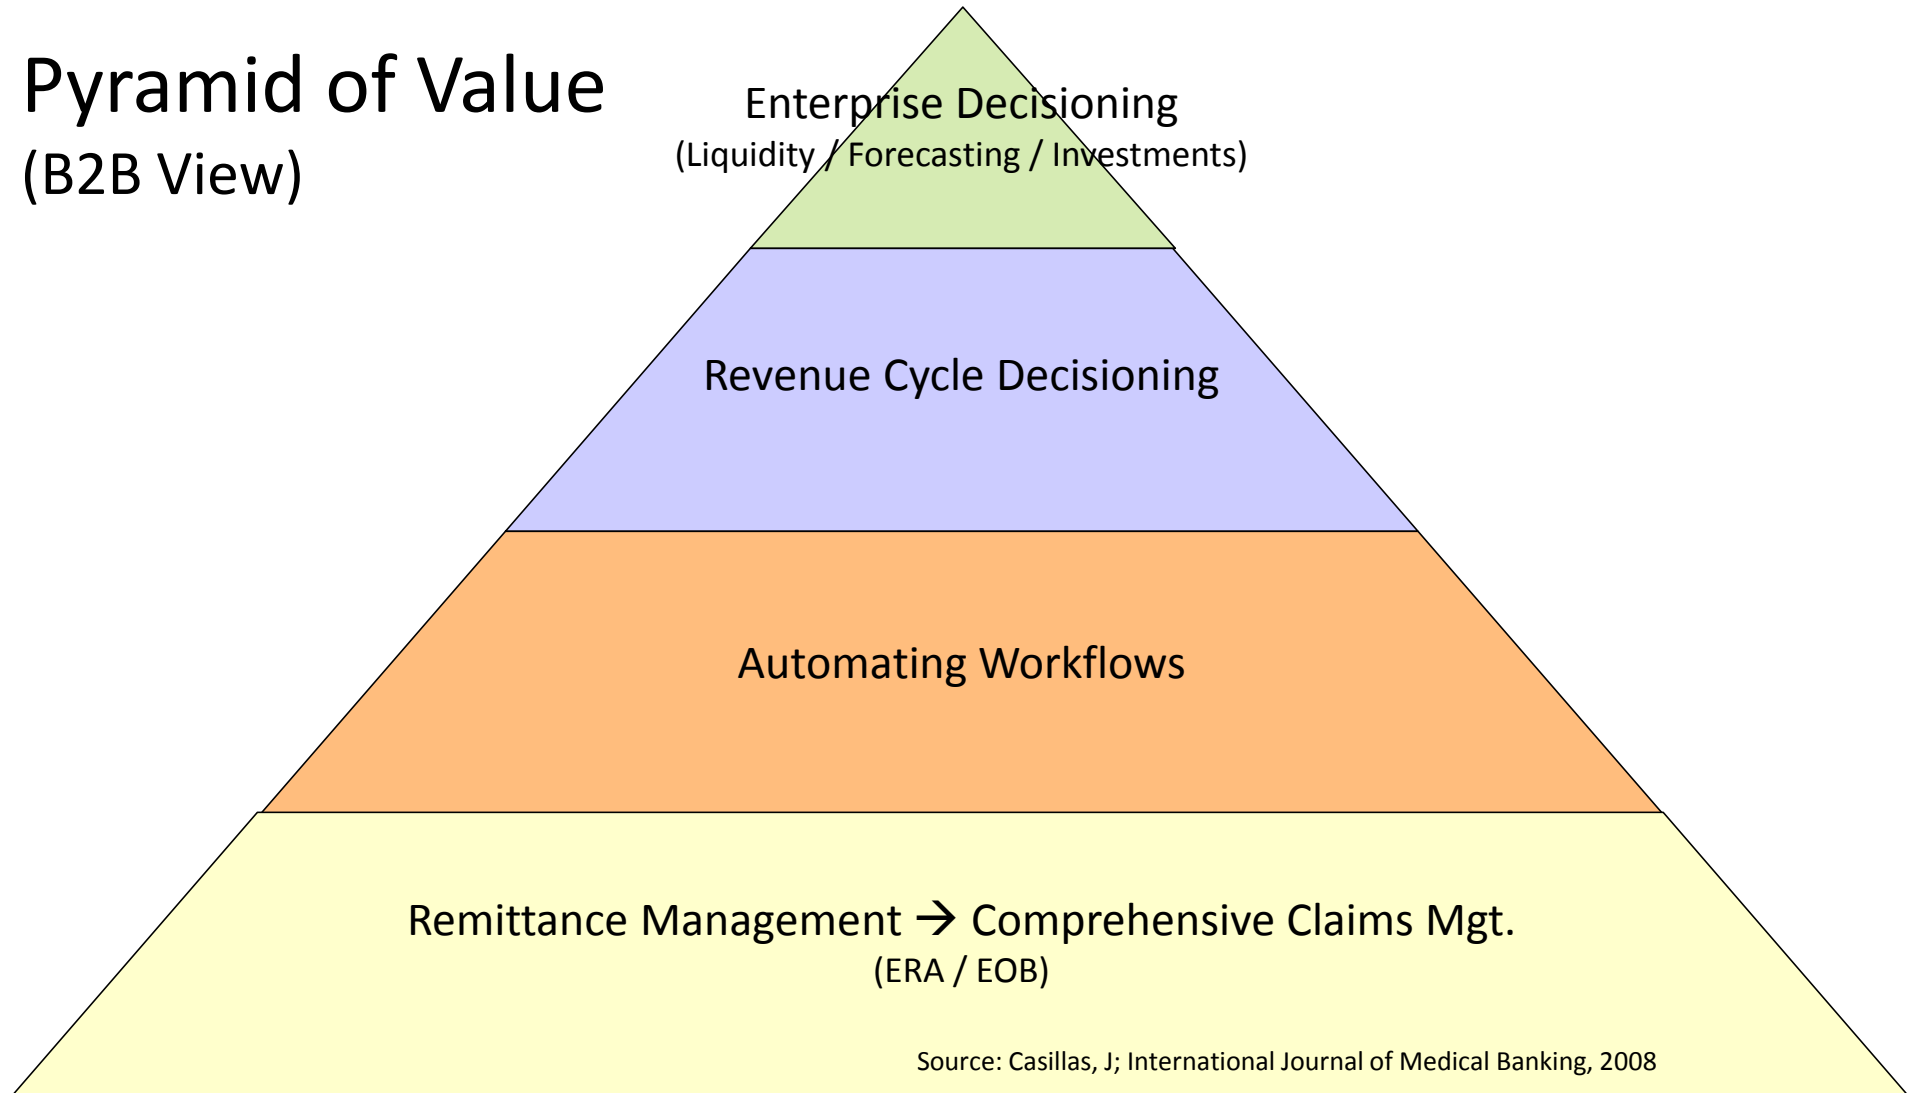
Pyramid of Value
(B2B View)

Enterprise Decisioning
(Liquidity / Forecasting / Investments)

Revenue Cycle Decisioning

Automating Workflows

Remittance Management → Comprehensive Claims Mgt.
(ERA / EOB)

Source: Casillas, J; International Journal of Medical Banking, 2008